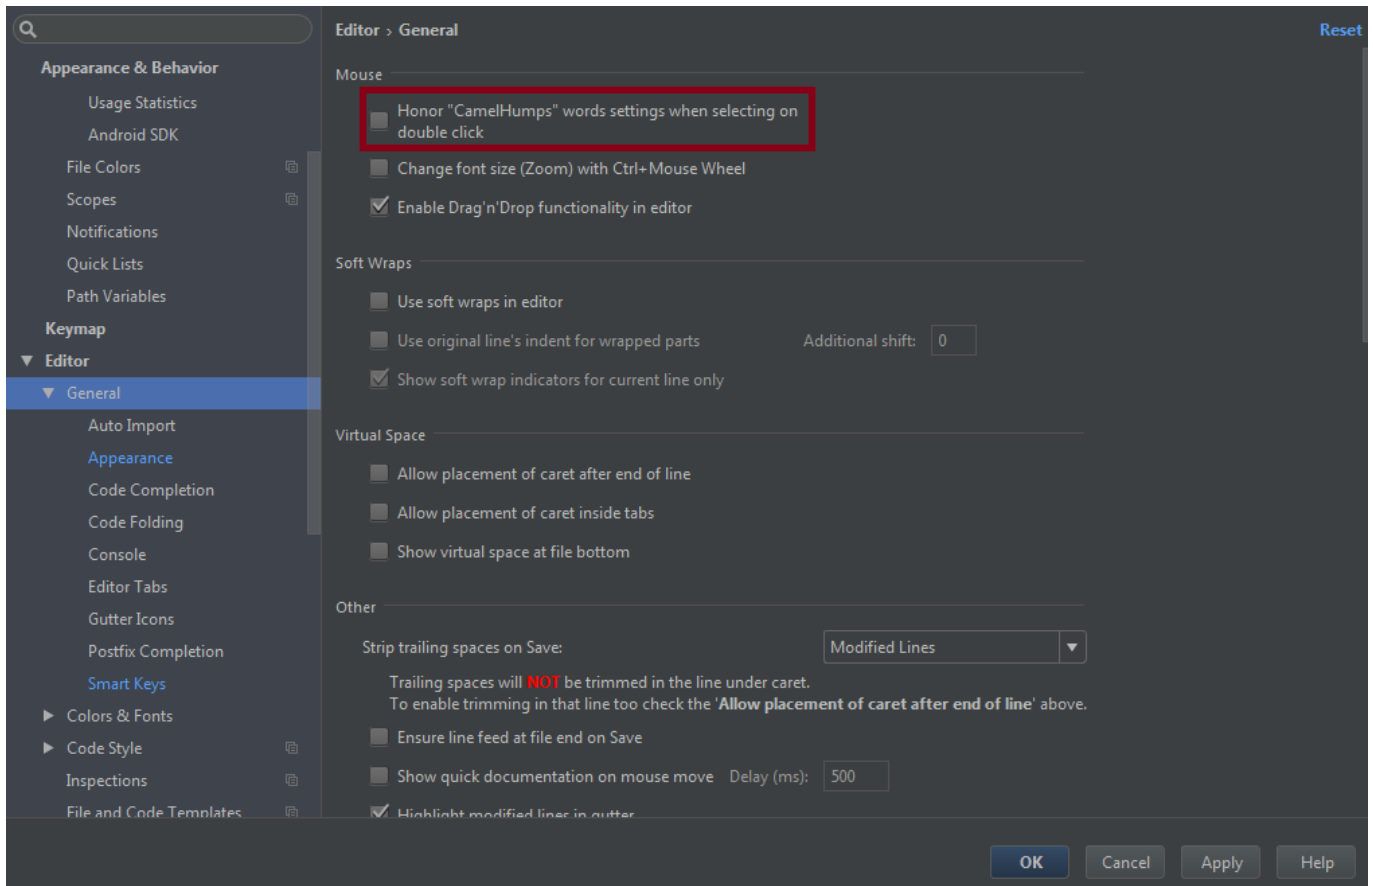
Appearance & Behavior
Usage Statistics
Android SDK
File Colors
Scopes
Notifications
Quick Lists
Path Variables
Keymap
Editor
General
Auto Import
Appearance
Code Completion
Code Folding
Console
Editor Tabs
Gutter Icons
Postfix Completion
Smart Keys
Colors & Fonts
Code Style
Inspections
File and Code Templates

Editor › General

Reset

Mouse

Honor "CamelHumps" words settings when selecting on double click

Change font size (Zoom) with Ctrl+Mouse Wheel

Enable Drag'n'Drop functionality in editor

Soft Wraps

Use soft wraps in editor

Use original line's indent for wrapped parts

Additional shift: 0

Show soft wrap indicators for current line only

Virtual Space

Allow placement of caret after end of line

Allow placement of caret inside tabs

Show virtual space at file bottom

Other

Strip trailing spaces on Save: Modified Lines

Trailing spaces will NOT be trimmed in the line under caret.
To enable trimming in that line too check the 'Allow placement of caret after end of line' above.

Ensure line feed at file end on Save

Show quick documentation on mouse move Delay (ms): 500

Highlight modified lines in gutter

OK Cancel Apply Help